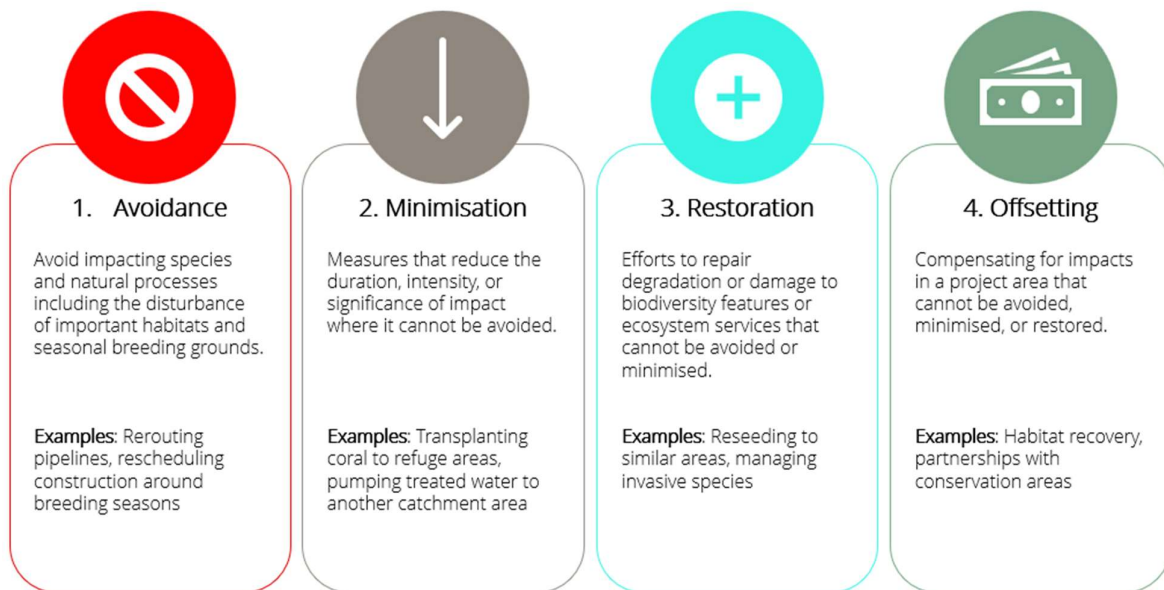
1. Avoidance

Avoid impacting species and natural processes including the disturbance of important habitats and seasonal breeding grounds.

Examples: Rerouting pipelines, rescheduling construction around breeding seasons

2. Minimisation

Measures that reduce the duration, intensity, or significance of impact where it cannot be avoided.

Examples: Transplanting coral to refuge areas, pumping treated water to another catchment area

3. Restoration

Efforts to repair degradation or damage to biodiversity features or ecosystem services that cannot be avoided or minimised.

Examples: Reseeding to similar areas, managing invasive species

4. Offsetting

Compensating for impacts in a project area that cannot be avoided, minimised, or restored.

Examples: Habitat recovery, partnerships with conservation areas